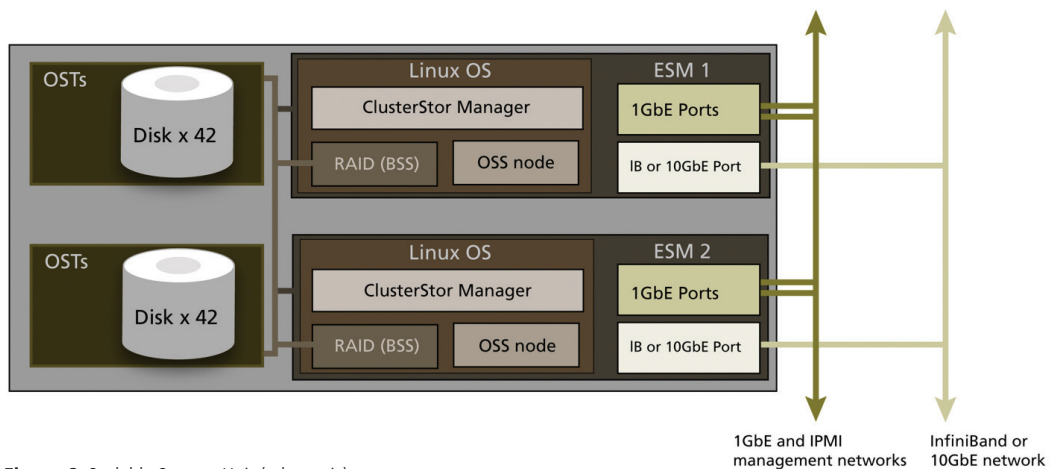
OSTs

Disk x 42

Linux OS

ClusterStor Manager

RAID (BSS)

OSS node

ESM 1

1GbE Ports

IB or 10GbE Port

OSTs

Disk x 42

Linux OS

ClusterStor Manager

RAID (BSS)

OSS node

ESM 2

1GbE Ports

IB or 10GbE Port

1GbE and IPMI management networks

InfiniBand or 10GbE network

Figure 2: Scalable Storage Unit (schematic)